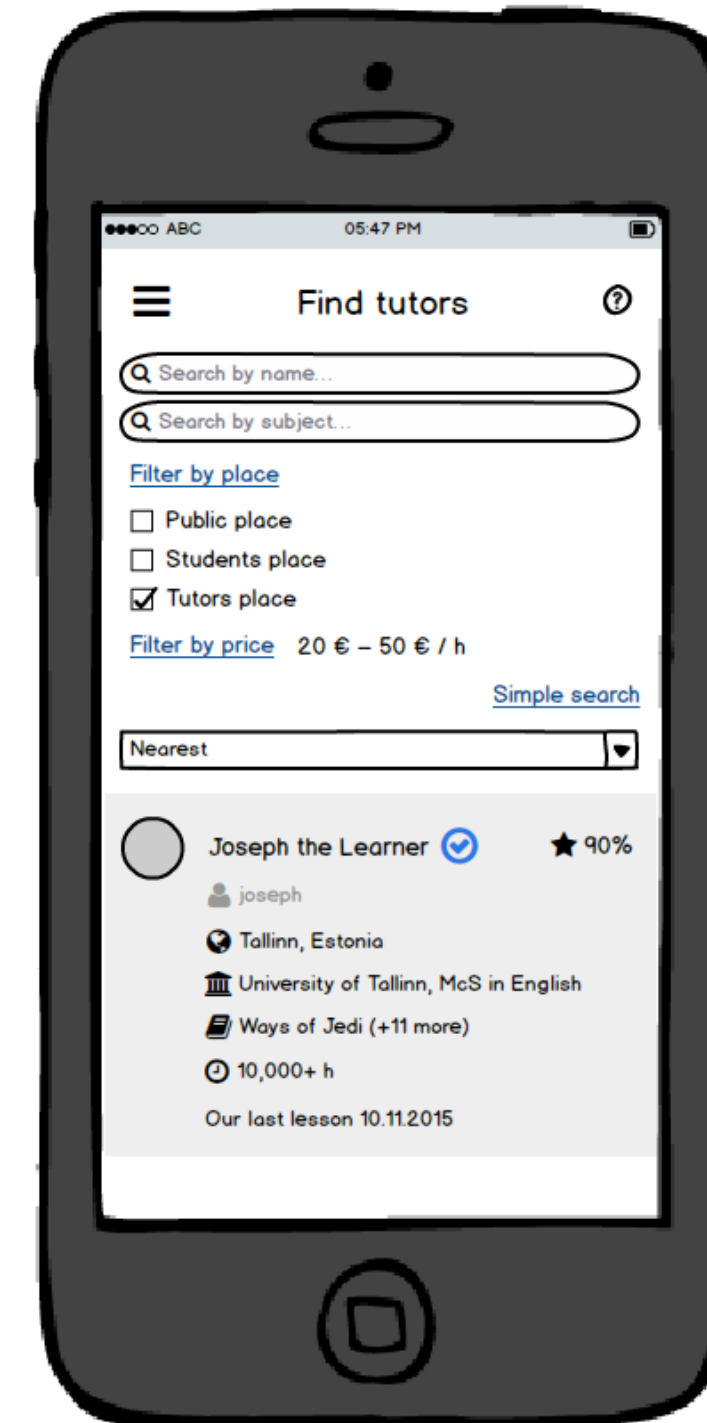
●●●○○ ABC 05:47 PM

Find tutors

Search by name...

Search by subject...

Filter by place

Public place

Students place

Tutors place

Filter by price 20 € – 50 € / h

Simple search

Nearest

Joseph the Learner ★ 90%

joseph

Tallinn, Estonia

University of Tallinn, McS in English

Ways of Jedi (+11 more)

10,000+ h

Our last lesson 10.11.2015